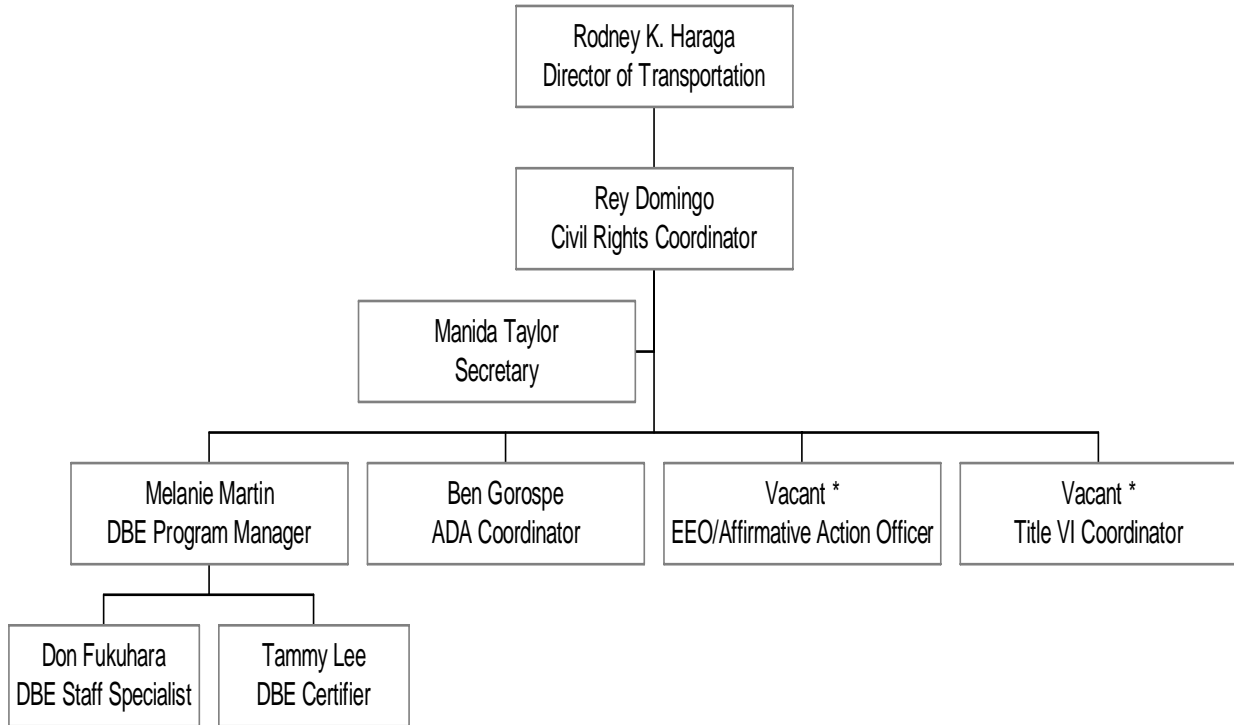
Rodney K. Haraga
Director of Transportation

Rey Domingo
Civil Rights Coordinator

Manida Taylor
Secretary

Melanie Martin
DBE Program Manager

Ben Gorospe
ADA Coordinator

Vacant *
EEO/Affirmative Action Officer

Vacant *
Title VI Coordinator

Don Fukuhara
DBE Staff Specialist

Tammy Lee
DBE Certifier